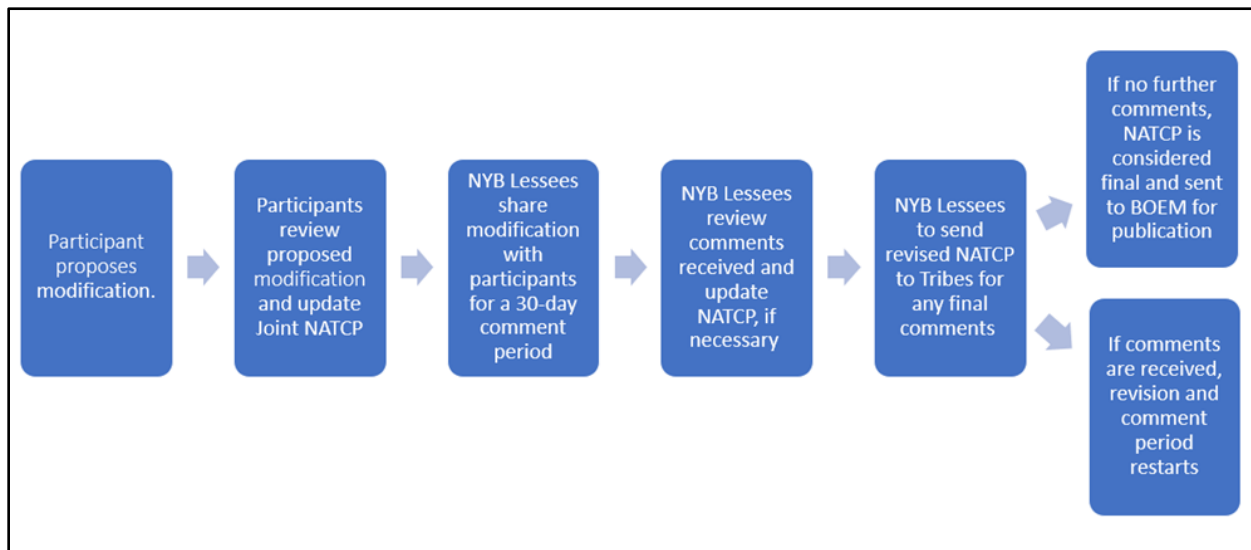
Participant proposes modification.

Participants review proposed modification and update Joint NATCP

NYB Lessees share modification with participants for a 30-day comment period

NYB Lessees review comments received and update NATCP, if necessary

NYB Lessees to send revised NATCP to Tribes for any final comments

If no further comments, NATCP is considered final and sent to BOEM for publication

If comments are received, revision and comment period restarts